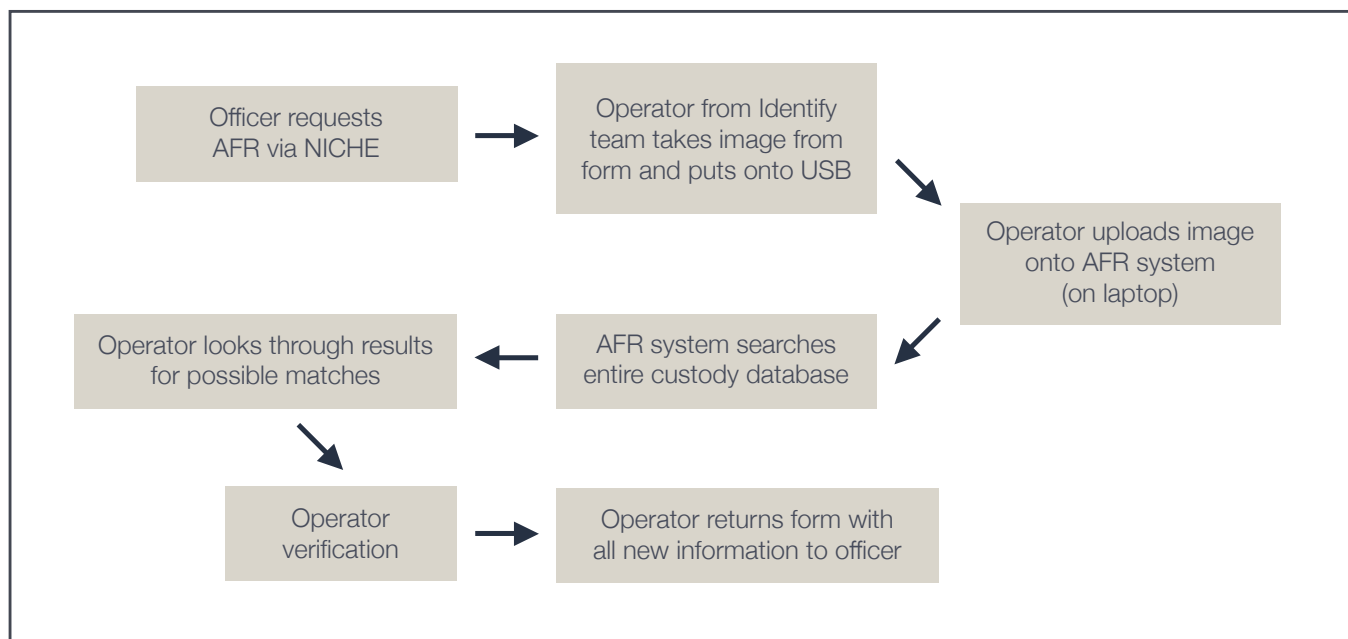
Officer requests AFR via NICHE

Operator from Identify team takes image from form and puts onto USB

Operator uploads image onto AFR system (on laptop)

AFR system searches entire custody database

Operator looks through results for possible matches

Operator verification

Operator returns form with all new information to officer